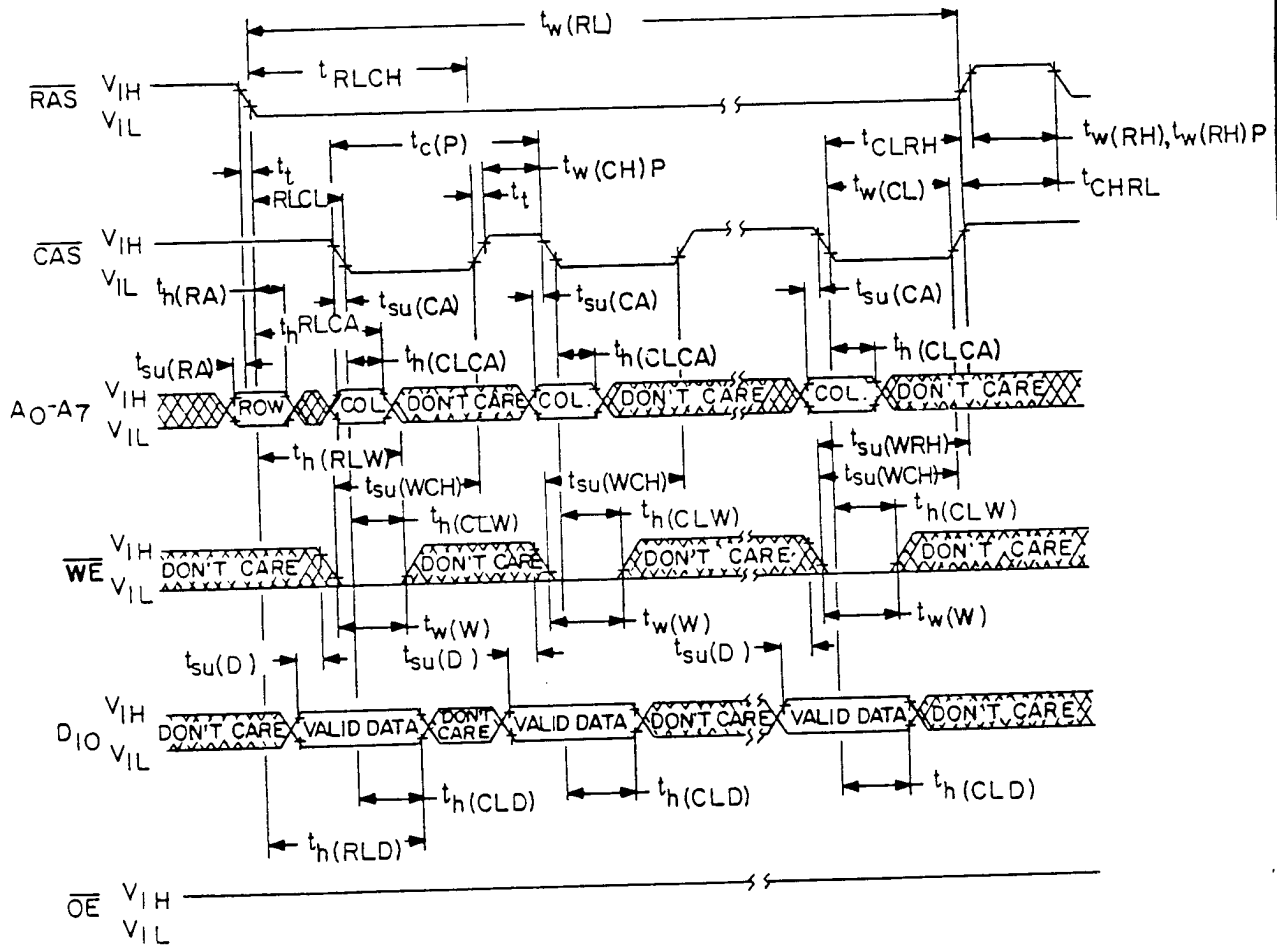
$t_{w(RL)}$

$\overline{RAS}$ $V_{IH}$ $V_{IL}$

$t_{RLCH}$

$t_{w(RH)}, t_{w(RH)P}$

$t_t$

$t_{RLCL}$

$t_{c(P)}$

$t_{w(CH)P}$

$t_t$

$t_{CLRH}$

$t_{w(CL)}$

$t_{CHRL}$

$\overline{CAS}$ $V_{IH}$ $V_{IL}$

$t_{h(RA)}$

$t_{su(CA)}$

$t_{su(CA)}$

$t_{su(CA)}$

$t_{hRLCA}$

$t_{su(RA)}$

$t_{h(CLCA)}$

$t_{h(CLCA)}$

$t_{h(CLCA)}$

$A_0$-$A_7$ $V_{IH}$ $V_{IL}$

ROW

COL

DON'T CARE

COL.

DON'T CARE

COL.

DON'T CARE

$t_{h(RLW)}$

$t_{su(WRH)}$

$t_{su(WCH)}$

$t_{su(WCH)}$

$t_{su(WCH)}$

$t_{h(CLW)}$

$t_{h(CLW)}$

$t_{h(CLW)}$

$\overline{WE}$ $V_{IH}$ $V_{IL}$

DON'T CARE

DON'T CARE

DON'T CARE

DON'T CARE

$t_{w(W)}$

$t_{w(W)}$

$t_{w(W)}$

$t_{su(D)}$

$t_{su(D)}$

$t_{su(D)}$

$D_{IO}$ $V_{IH}$ $V_{IL}$

DON'T CARE

VALID DATA

DON'T CARE

VALID DATA

DON'T CARE

VALID DATA

DON'T CARE

$t_{h(CLD)}$

$t_{h(CLD)}$

$t_{h(CLD)}$

$t_{h(RLD)}$

$\overline{OE}$ $V_{IH}$ $V_{IL}$